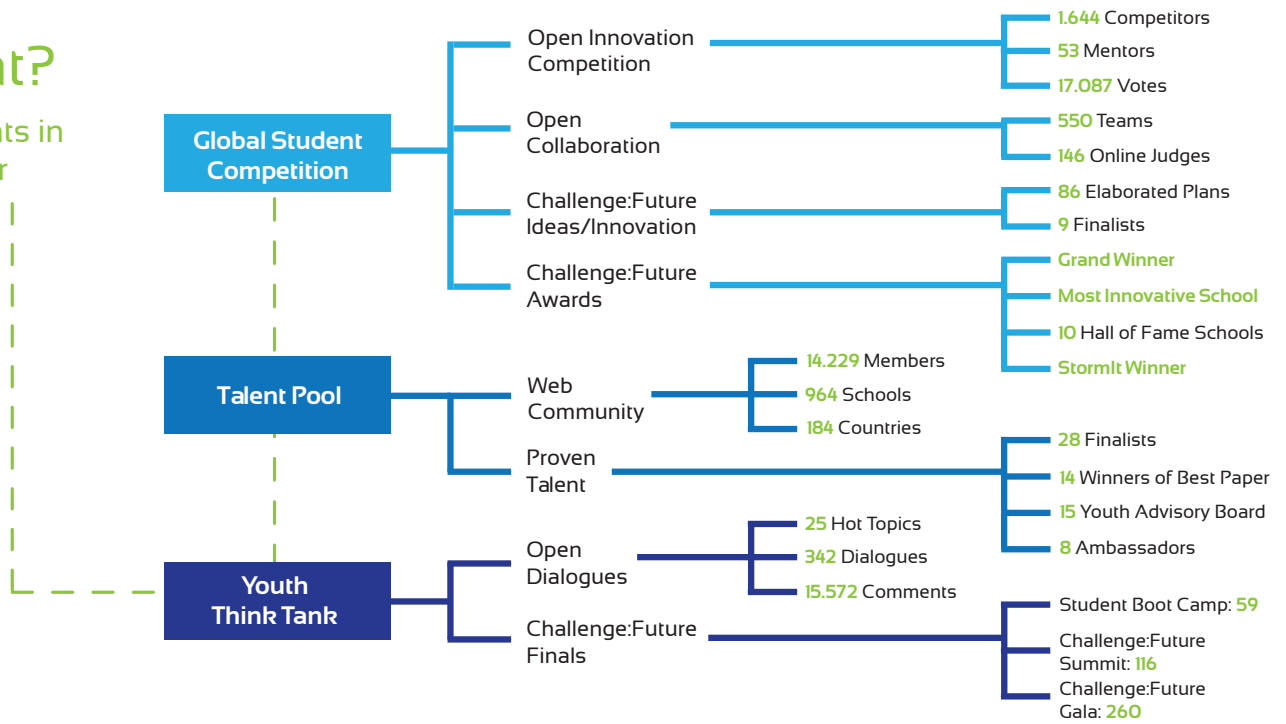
at?

ts in
r

Global Student Competition

Open Innovation Competition

1.644 Competitors
53 Mentors
17.087 Votes

Open Collaboration

550 Teams
146 Online Judges

Challenge:Future Ideas/Innovation

86 Elaborated Plans
9 Finalists

Challenge:Future Awards

Grand Winner
Most Innovative School
10 Hall of Fame Schools
StormIt Winner

Talent Pool

Web Community

14.229 Members
964 Schools
184 Countries

Proven Talent

28 Finalists
14 Winners of Best Paper
15 Youth Advisory Board
8 Ambassadors

Youth Think Tank

Open Dialogues

25 Hot Topics
342 Dialogues
15.572 Comments

Challenge:Future Finals

Student Boot Camp: 59
Challenge:Future Summit: 116
Challenge:Future Gala: 260